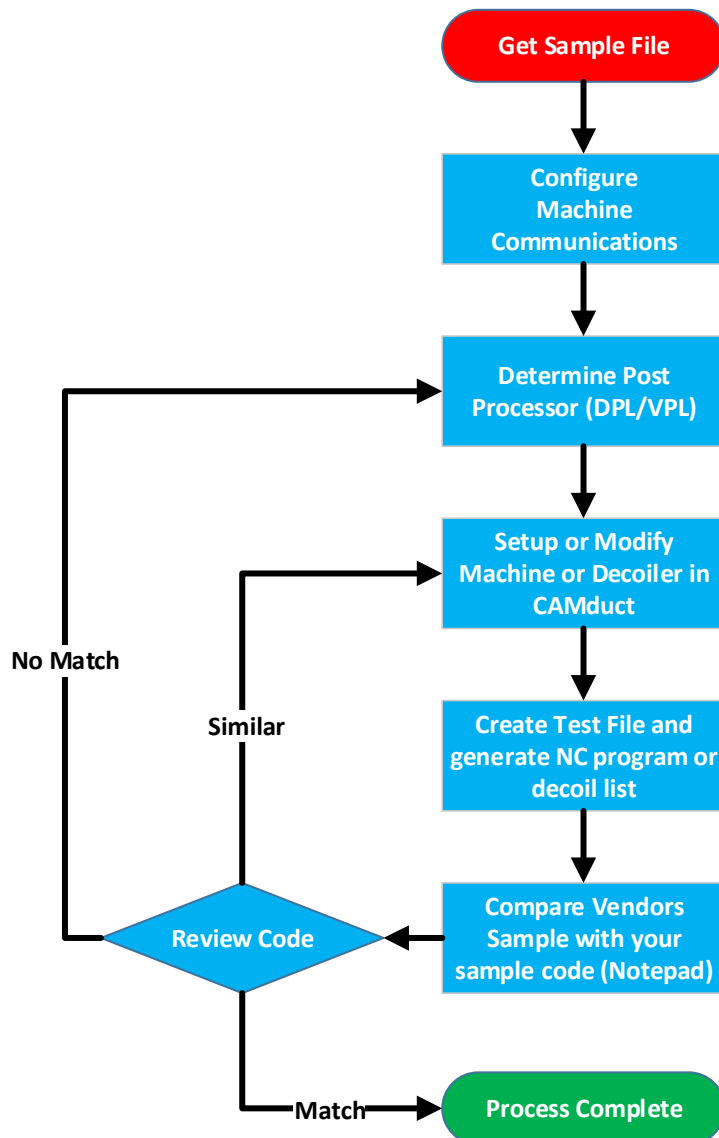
Get Sample File

Configure Machine Communications

Determine Post Processor (DPL/VPL)

Setup or Modify Machine or Decoiler in CAMduct

Create Test File and generate NC program or decoil list

Compare Vendors Sample with your sample code (Notepad)

Review Code

No Match

Similar

Match

Process Complete